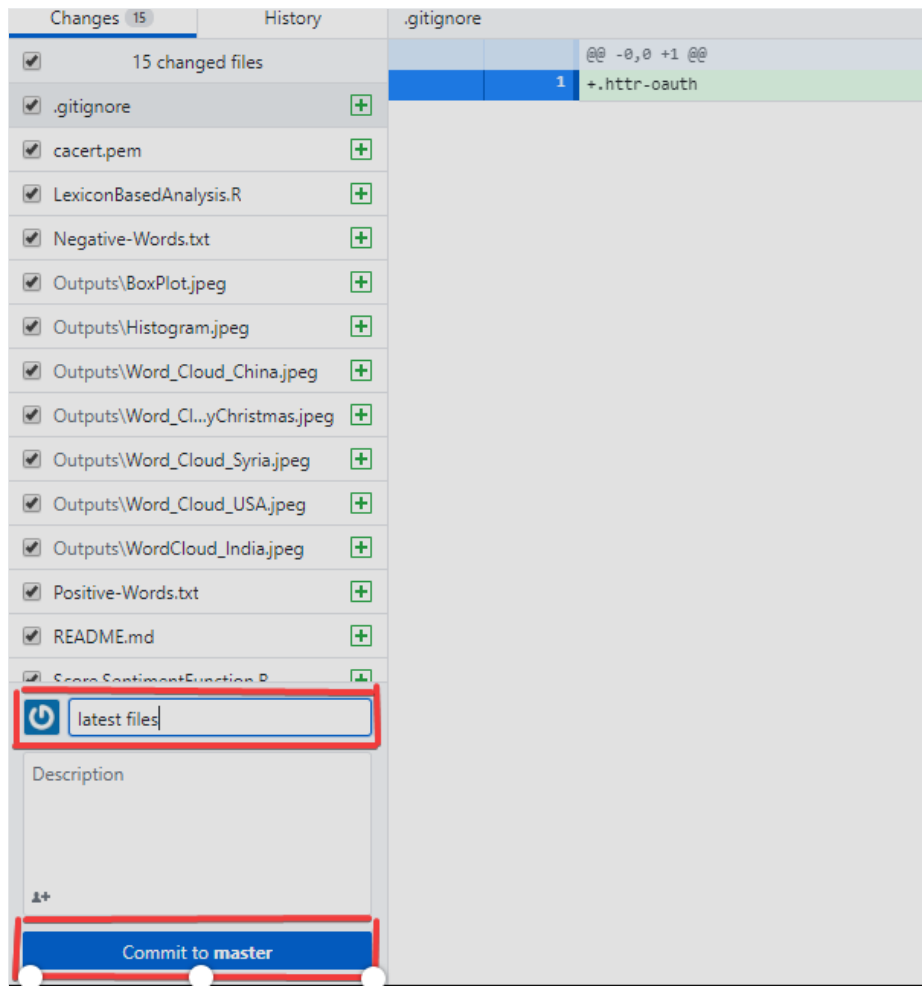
Changes 15
History
.gitignore

15 changed files
.gitignore
cacert.pem
LexiconBasedAnalysis.R
Negative-Words.txt
Outputs\BoxPlot.jpeg
Outputs\Histogram.jpeg
Outputs\Word_Cloud_China.jpeg
Outputs\Word_Cl...yChristmas.jpeg
Outputs\Word_Cloud_Syria.jpeg
Outputs\Word_Cloud_USA.jpeg
Outputs\WordCloud_India.jpeg
Positive-Words.txt
README.md
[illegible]

@@ -0,0 +1 @@
1 +.httr-oauth

latest files
Description
Commit to **master**